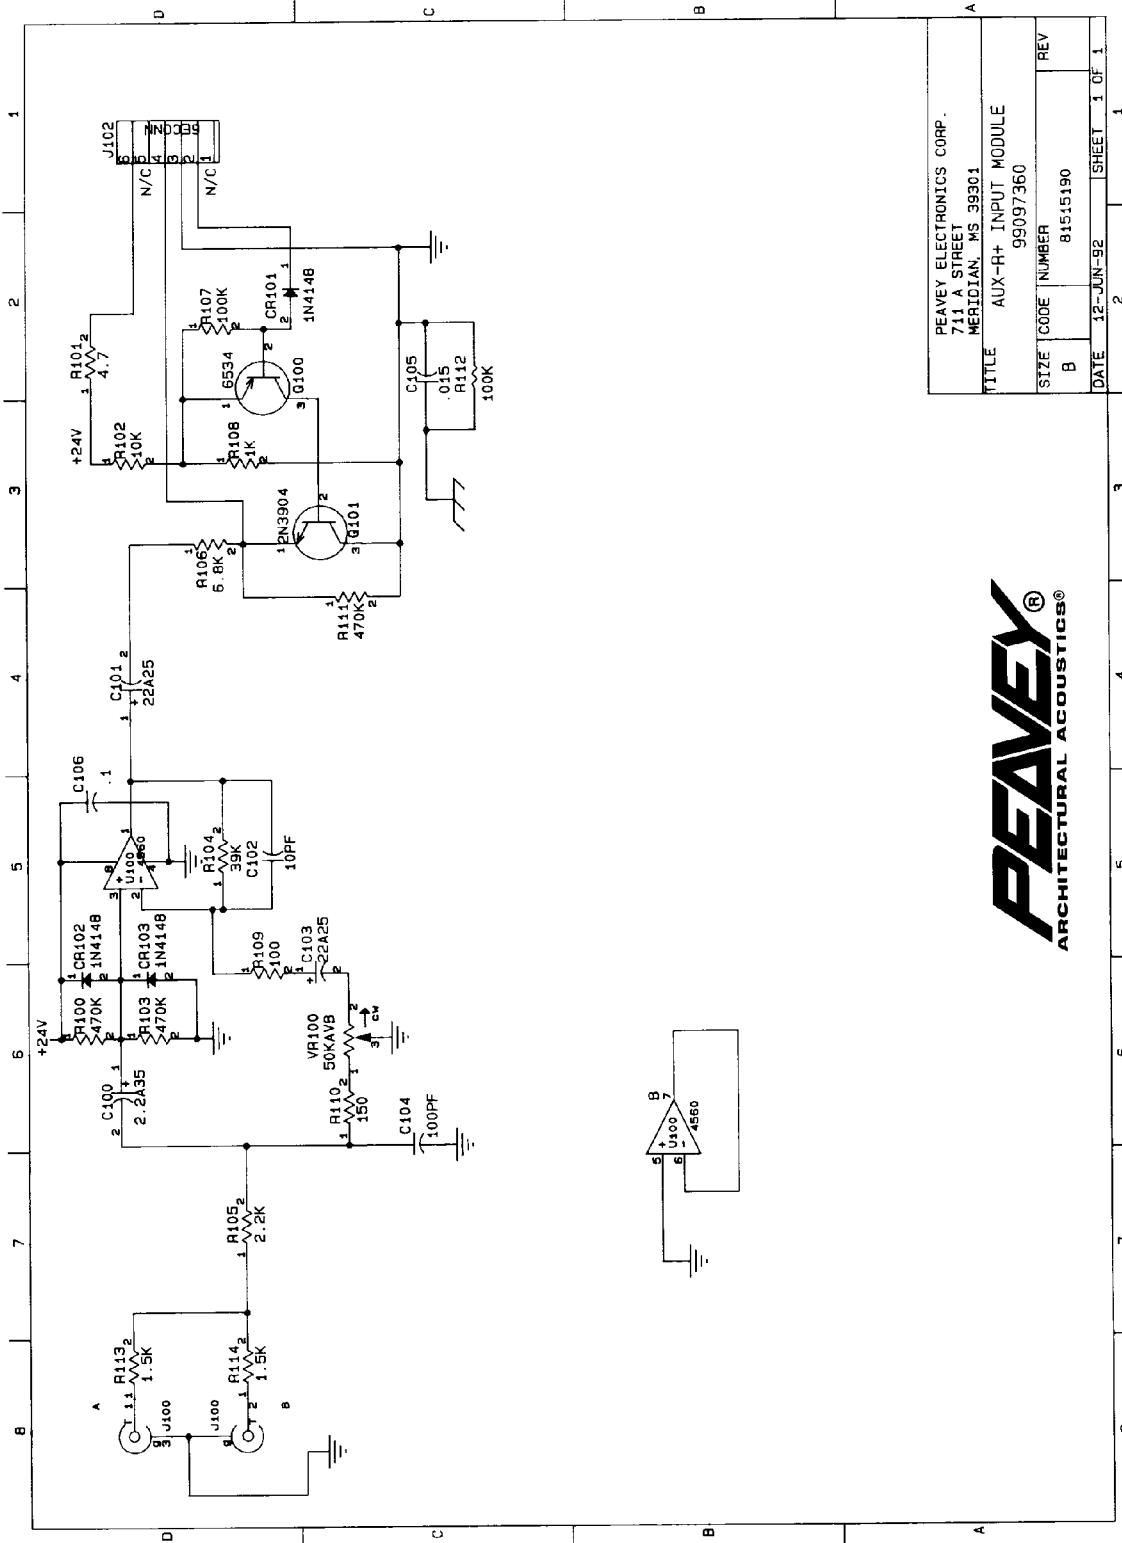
PEAVEY ELECTRONICS CORP.
711 A STREET
MERIDIAN, MS 39301

| TITLE | AUX-R+ INPUT MODULE 99097360 | |
|---|---|---|
| SIZE B | CODE | NUMBER 81515190 | REV |
| DATE 12-JUN-92 | | SHEET 1 OF 1 |

PEAVEY®
ARCHITECTURAL ACOUSTICS®

J102
6ECONN
1 2 3 4 5 6
N/C
N/C

R101 4.7
+24V
R102 10K
R107 100K
CR101 1N4148
6534
Q100
R108 1K
C105 .015
R112 100K
2N3904
Q101
R106 6.8K
R111 470K
C101 22A25
C106 .1
U100 4560
R104 39K
C102 10PF
CR102 1N4148
CR103 1N4148
R109 100
C103 22A25
+24V
R100 470K
R103 470K
VR100 50KAVB
CW
C100 2.2A35
R110 150
C104 100PF
R105 2.2K
R113 1.5K
R114 1.5K
A
B
J100
J100
U100 4560
B

1 2 3 4 5 6 7 8
A B C D